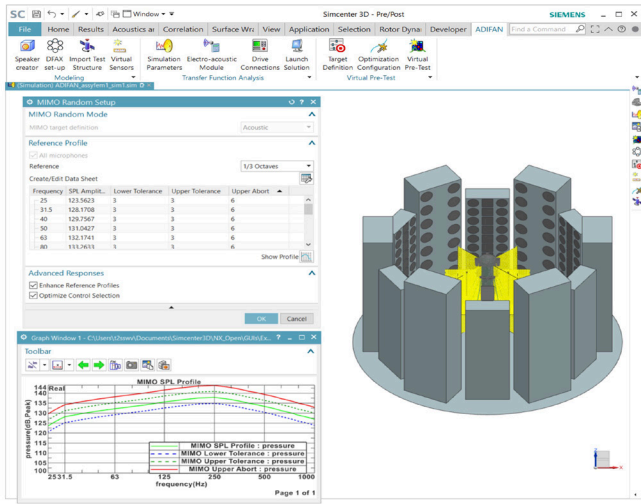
SC Window Simcenter 3D - Pre/Post SIEMENS

File Home Results Acoustics ar Correlation Surface Wr View Application Selection Rotor Dyna Developer ADIFAN Find a Command

Speaker creator DFAX set-up Import Test Structure Virtual Sensors Modeling Simulation Parameters Electro-acoustic Module Drive Connections Launch Solution Transfer Function Analysis Target Definition Optimization Configuration Virtual Pre-Test Virtual Pre-Test

(Simulation) ADIFAN_easyfem1_sim1.sim

MIMO Random Setup

MIMO Random Mode

MIMO target definition Acoustic

Reference Profile

All microphones

Reference 1/3 Octaves

Create/Edit Data Sheet

| Frequency | SPL Amplit... | Lower Tolerance | Upper Tolerance | Upper Abort |
|---|---|---|---|---|
| 25 | 123.5623 | 3 | 3 | 6 |
| 31.5 | 128.1708 | 3 | 3 | 6 |
| 40 | 129.7567 | 3 | 3 | 6 |
| 50 | 131.0427 | 3 | 3 | 6 |
| 63 | 132.1741 | 3 | 3 | 6 |
| 80 | 133.7633 | 3 | 3 | 6 |

Show Profile

Advanced Responses

Enhance Reference Profiles

Optimize Control Selection

OK Cancel

Graph Window 1 - C:\Users\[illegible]\Documents\Simcenter3D\NX_Open\GUI\Ex...

Toolbar

MIMO SPL Profile

144 Real

140 135 130 125 120 115 110 105 100

pressure(dB Peak)

25 31.5 63 125 250 500 1000

frequency(Hz)

MIMO SPL Profile : pressure
MIMO Lower Tolerance : pressure
MIMO Upper Tolerance : pressure
MIMO Upper Abort : pressure

Page 1 of 1